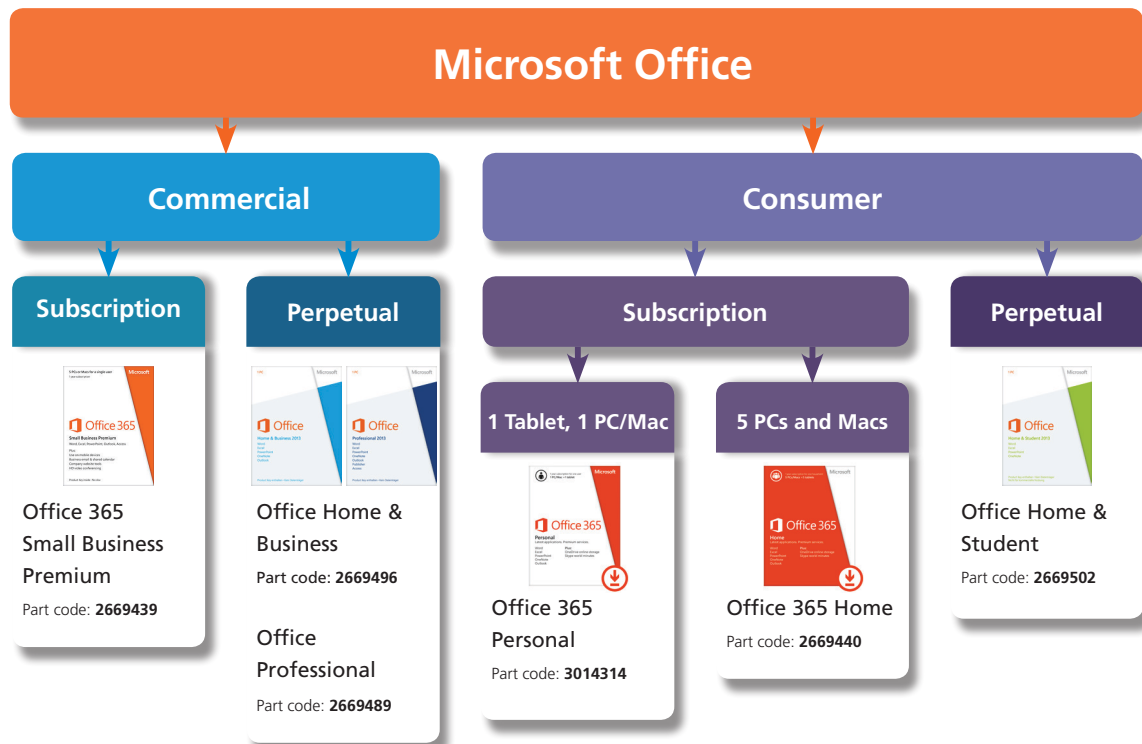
Microsoft Office

Commercial

Subscription

Office 365

Office 365 Small Business Premium

Part code: **2669439**

Perpetual

Office

Office

Office Home & Business

Part code: **2669496**

Office Professional

Part code: **2669489**

Consumer

Subscription

1 Tablet, 1 PC/Mac

Office 365

Office 365 Personal

Part code: **3014314**

5 PCs and Macs

Office 365

Office 365 Home

Part code: **2669440**

Perpetual

Office

Office Home & Student

Part code: **2669502**